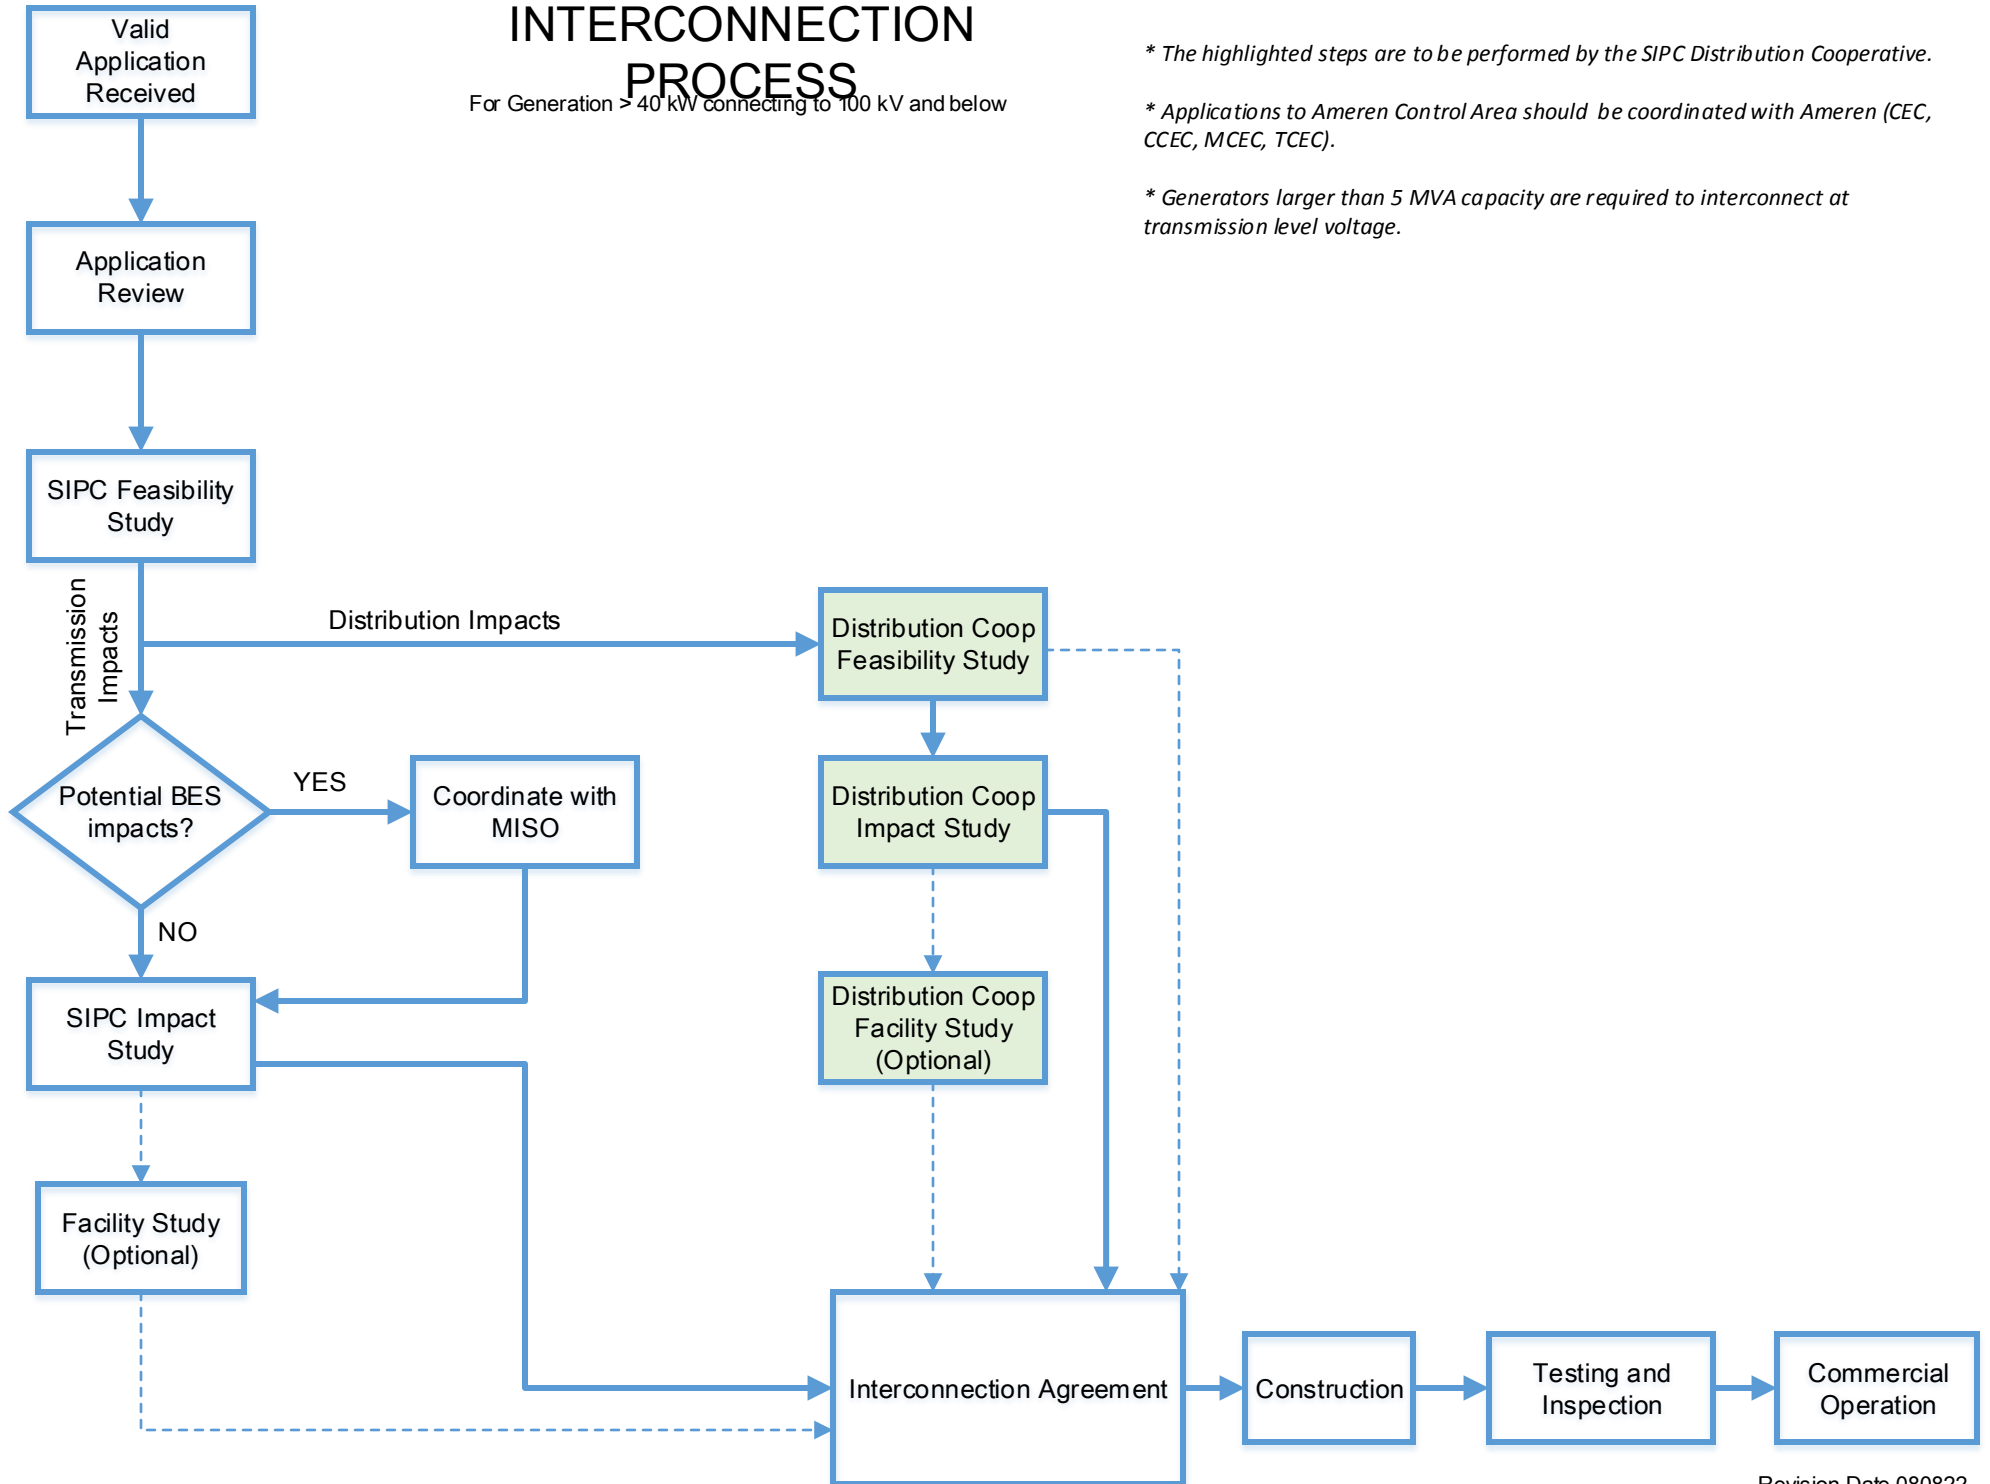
INTERCONNECTION PROCESS

For Generation > 40 kW connecting to 100 kV and below

* The highlighted steps are to be performed by the SIPC Distribution Cooperative.

* Applications to Ameren Control Area should be coordinated with Ameren (CEC, CCEC, MCEC, TCEC).

* Generators larger than 5 MVA capacity are required to interconnect at transmission level voltage.

Valid Application Received

Application Review

SIPC Feasibility Study

Transmission Impacts

Distribution Impacts

Distribution Coop Feasibility Study

Potential BES impacts?

YES

Coordinate with MISO

Distribution Coop Impact Study

NO

SIPC Impact Study

Distribution Coop Facility Study (Optional)

Facility Study (Optional)

Interconnection Agreement

Construction

Testing and Inspection

Commercial Operation

Revision Date 080822